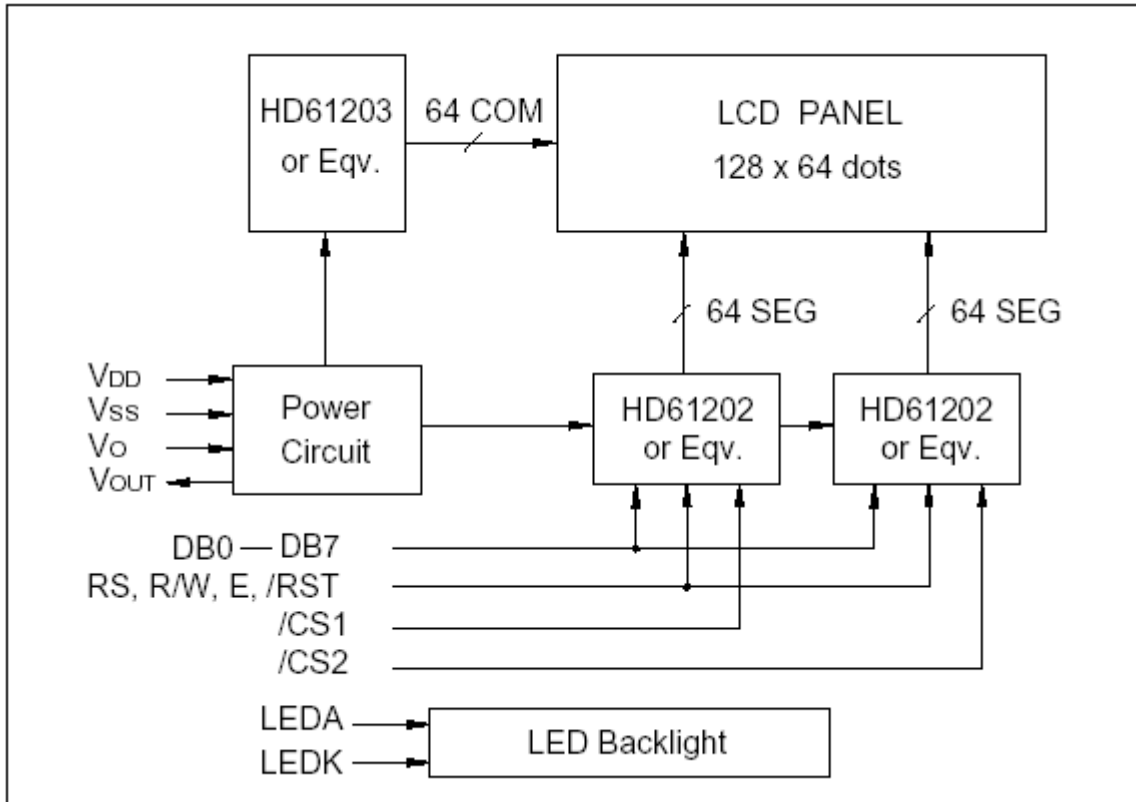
HD61203 or Eqv.

64 COM

LCD PANEL
128 x 64 dots

64 SEG

64 SEG

$V_{DD}$
$V_{SS}$
$V_O$
$V_{OUT}$

Power Circuit

HD61202 or Eqv.

HD61202 or Eqv.

DB0 — DB7
RS, R/W, E, /RST
/CS1
/CS2

LEDA
LEDK

LED Backlight